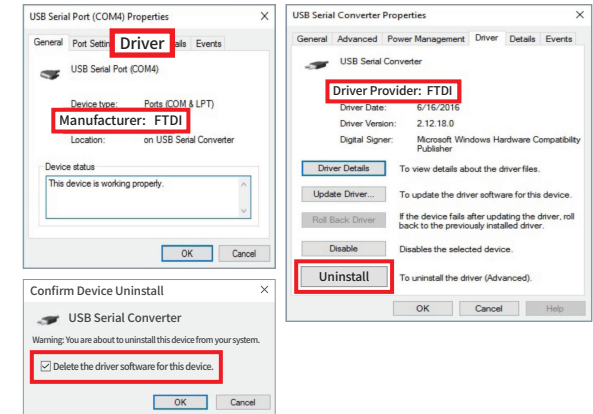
USB Serial Port (COM4) Properties

×

General | Port Settin | Driver | ails | Events

USB Serial Port (COM4)

Device type: Ports (COM & LPT)

Manufacturer: FTDI

Location: on USB Serial Converter

Device status

This device is working properly.

OK | Cancel

Confirm Device Uninstall

×

USB Serial Converter

Warning: You are about to uninstall this device from your system.

☑ Delete the driver software for this device.

OK | Cancel

USB Serial Converter Properties

×

General | Advanced | Power Management | Driver | Details | Events

USB Serial Converter

Driver Provider: FTDI

Driver Date: 6/16/2016

Driver Version: 2.12.18.0

Digital Signer: Microsoft Windows Hardware Compatibility Publisher

Driver Details — To view details about the driver files.

Update Driver... — To update the driver software for this device.

Roll Back Driver — If the device fails after updating the driver, roll back to the previously installed driver.

Disable — Disables the selected device.

Uninstall — To uninstall the driver (Advanced).

OK | Cancel | Help